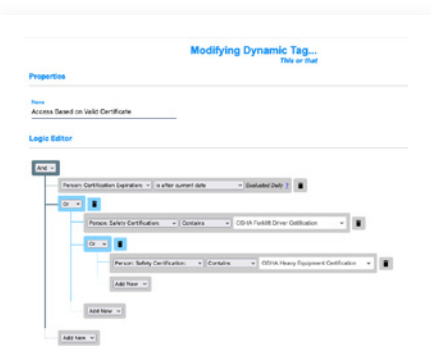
Modifying Dynamic Tag...
This or that

Properties

Name
Access Based on Valid Certificate

Logic Editor

And

Person: Certification Expiration | is after current date | Evaluated Daily

Or

Person: Safety Certification | Contains | OSHA Forklift Driver Certification

Or

Person: Safety Certification | Contains | OSHA Heavy Equipment Certification

Add New

Add New

Add New